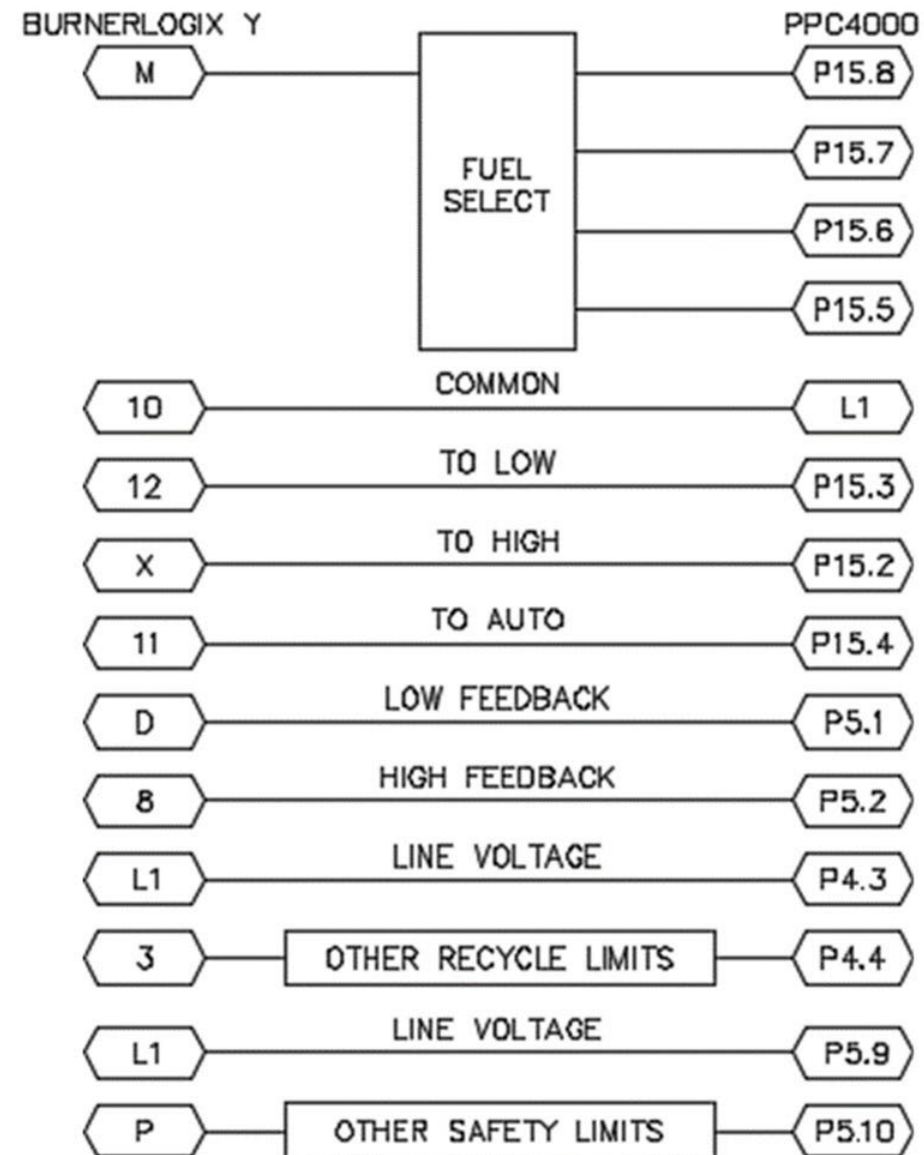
BURNERLOGIX Y

PPC4000

M

FUEL SELECT

P15.8

P15.7

P15.6

P15.5

10

COMMON

L1

12

TO LOW

P15.3

X

TO HIGH

P15.2

11

TO AUTO

P15.4

D

LOW FEEDBACK

P5.1

8

HIGH FEEDBACK

P5.2

L1

LINE VOLTAGE

P4.3

3

OTHER RECYCLE LIMITS

P4.4

L1

LINE VOLTAGE

P5.9

P

OTHER SAFETY LIMITS

P5.10